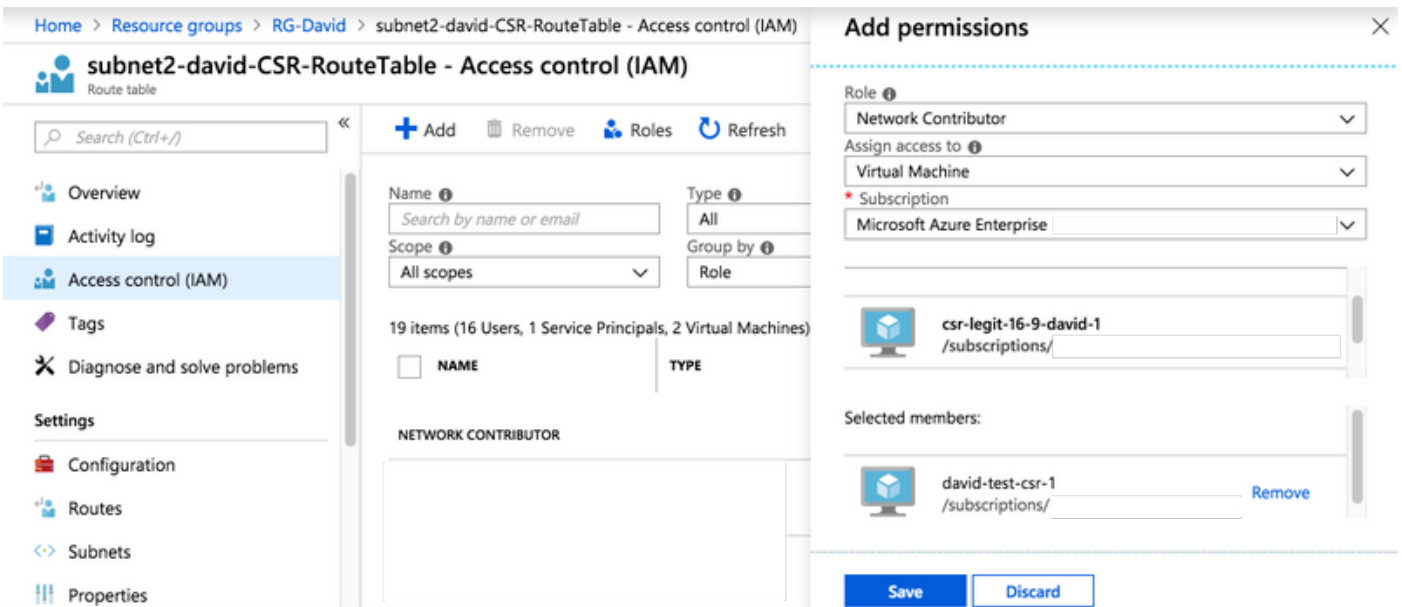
Home > Resource groups > RG-David > subnet2-david-CSR-RouteTable - Access control (IAM)

subnet2-david-CSR-RouteTable - Access control (IAM)
Route table

Search (Ctrl+/)

Overview
Activity log
Access control (IAM)
Tags
Diagnose and solve problems

Settings

Configuration
Routes
Subnets
Properties

Add
Remove
Roles
Refresh

Name
Search by name or email
Type
All
Scope
All scopes
Group by
Role

19 items (16 Users, 1 Service Principals, 2 Virtual Machines)

| NAME | TYPE |
|---|---|

NETWORK CONTRIBUTOR

Add permissions

Role
Network Contributor
Assign access to
Virtual Machine
* Subscription
Microsoft Azure Enterprise

csr-legit-16-9-david-1
/subscriptions/

Selected members:

david-test-csr-1
/subscriptions/
Remove

Save
Discard